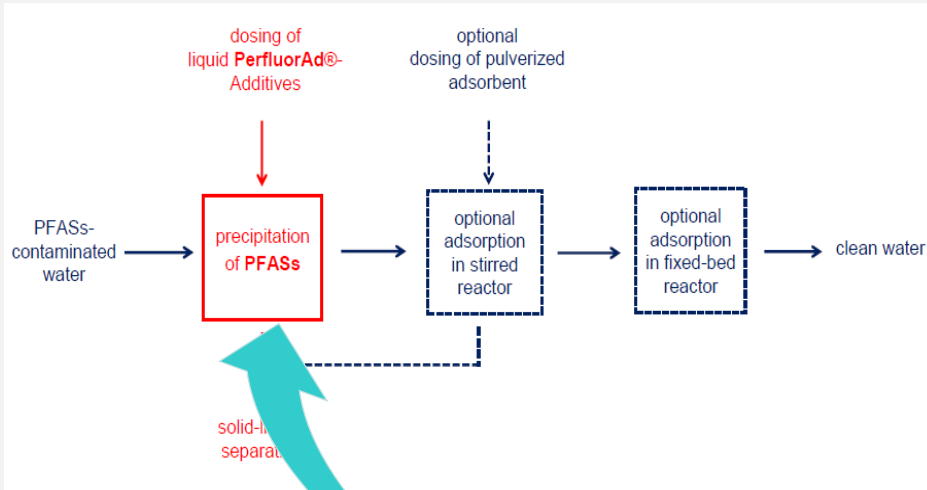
dosing of liquid **PerfluorAd®**-Additives

optional dosing of pulverized adsorbent

PFASs-contaminated water

precipitation of **PFASs**

optional adsorption in stirred reactor

optional adsorption in fixed-bed reactor

clean water

solid-l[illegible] separat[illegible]